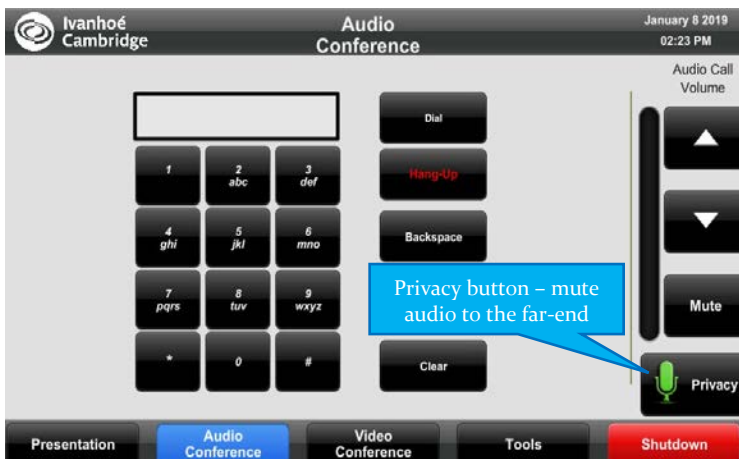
Ivanhoé Cambridge

Audio Conference

January 8 2019
02:23 PM

Audio Call Volume

1
2 abc
3 def
4 ghi
5 jkl
6 mno
7 pqrs
8 tuv
9 wxyz
*
0
#

Dial
Hang-Up
Backspace
Clear

Mute

Privacy button – mute audio to the far-end

Privacy

Presentation
Audio Conference
Video Conference
Tools
Shutdown